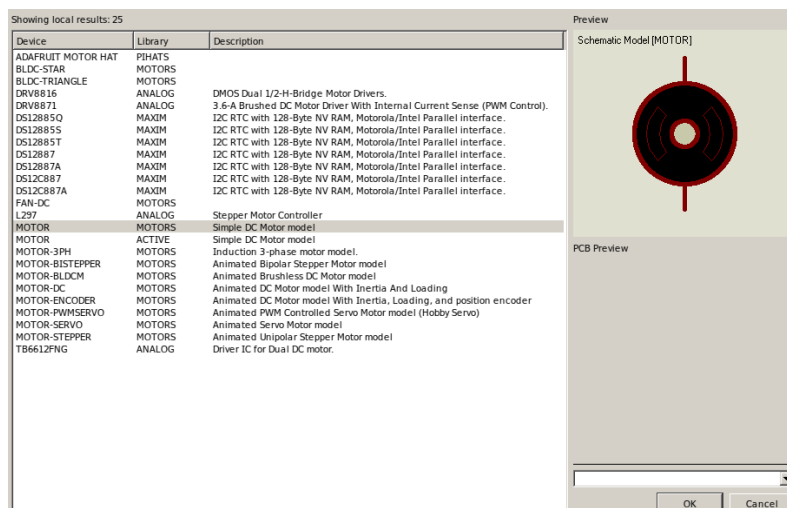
Showing local results: 25

| Device | Library | Description |
|---|---|---|
| ADAFRUIT MOTOR HAT | PIHATS | |
| BLDC-STAR | MOTORS | |
| BLDC-TRIANGLE | MOTORS | |
| DRV8816 | ANALOG | DMOS Dual 1/2-H-Bridge Motor Drivers. |
| DRV8871 | ANALOG | 3.6-A Brushed DC Motor Driver With Internal Current Sense (PWM Control). |
| DS12885Q | MAXIM | I2C RTC with 128-Byte NV RAM, Motorola/Intel Parallel interface. |
| DS12885S | MAXIM | I2C RTC with 128-Byte NV RAM, Motorola/Intel Parallel interface. |
| DS12885T | MAXIM | I2C RTC with 128-Byte NV RAM, Motorola/Intel Parallel interface. |
| DS12887 | MAXIM | I2C RTC with 128-Byte NV RAM, Motorola/Intel Parallel interface. |
| DS12887A | MAXIM | I2C RTC with 128-Byte NV RAM, Motorola/Intel Parallel interface. |
| DS12C887 | MAXIM | I2C RTC with 128-Byte NV RAM, Motorola/Intel Parallel interface. |
| DS12C887A | MAXIM | I2C RTC with 128-Byte NV RAM, Motorola/Intel Parallel interface. |
| FAN-DC | MOTORS | |
| L297 | ANALOG | Stepper Motor Controller |
| MOTOR | MOTORS | Simple DC Motor model |
| MOTOR | ACTIVE | Simple DC Motor model |
| MOTOR-3PH | MOTORS | Induction 3-phase motor model. |
| MOTOR-BISTEPPER | MOTORS | Animated Bipolar Stepper Motor model |
| MOTOR-BLDCM | MOTORS | Animated Brushless DC Motor model |
| MOTOR-DC | MOTORS | Animated DC Motor model With Inertia And Loading |
| MOTOR-ENCODER | MOTORS | Animated DC Motor model With Inertia, Loading, and position encoder |
| MOTOR-PWMSERVO | MOTORS | Animated PWM Controlled Servo Motor model (Hobby Servo) |
| MOTOR-SERVO | MOTORS | Animated Servo Motor model |
| MOTOR-STEPPER | MOTORS | Animated Unipolar Stepper Motor model |
| TB6612FNG | ANALOG | Driver IC for Dual DC motor. |

Preview
Schematic Model [MOTOR]
PCB Preview
OK
Cancel